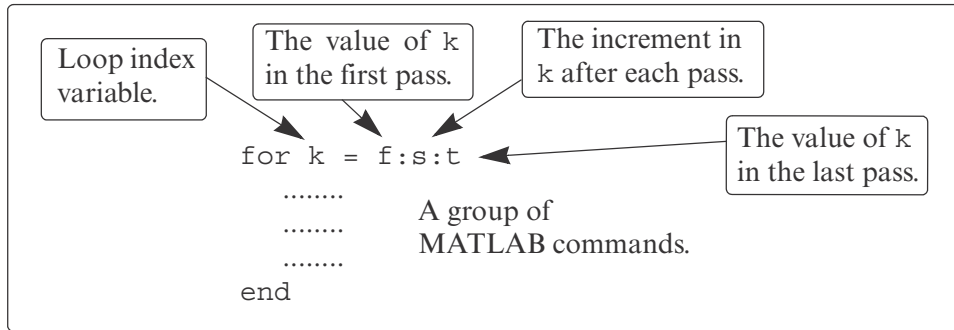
Loop index variable.

The value of k in the first pass.

The increment in k after each pass.

The value of k in the last pass.

for k = f:s:t

........

........

........

end

A group of MATLAB commands.